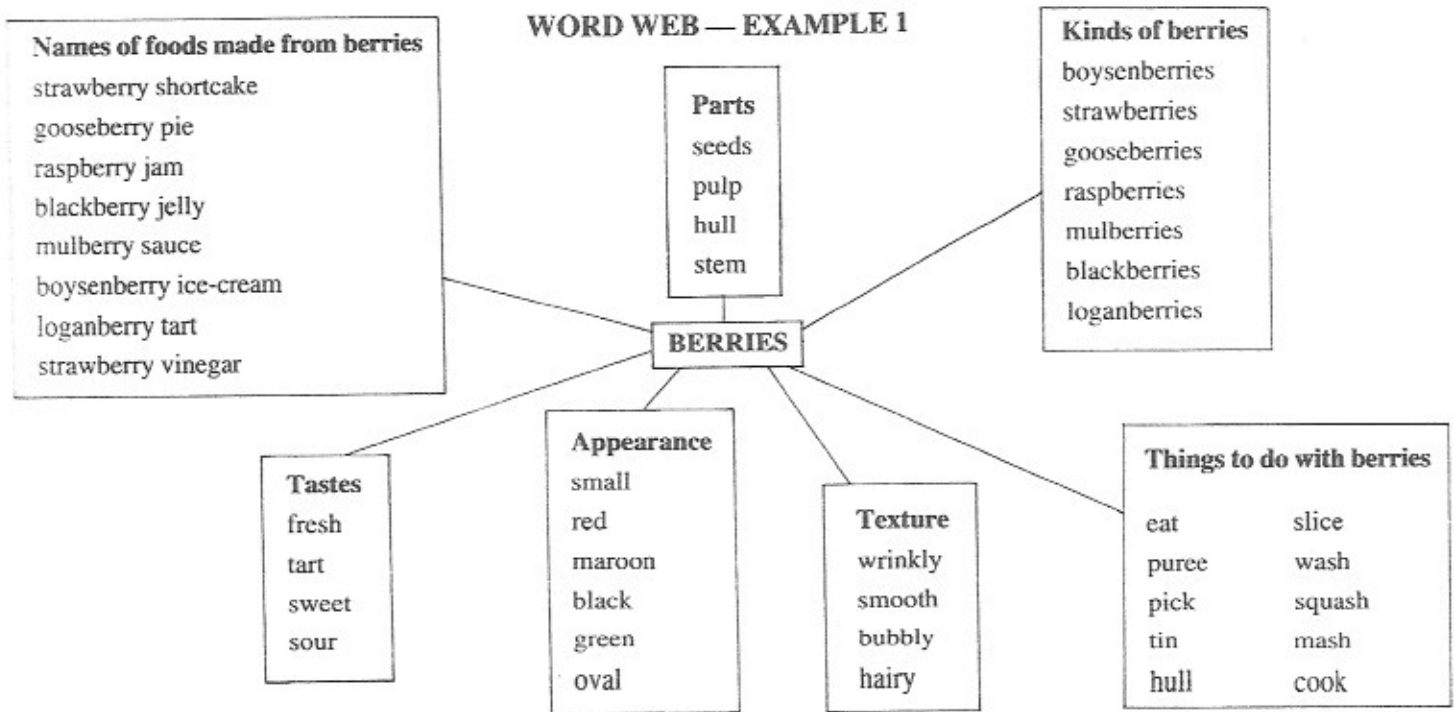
WORD WEB — EXAMPLE 1

Names of foods made from berries
strawberry shortcake
gooseberry pie
raspberry jam
blackberry jelly
mulberry sauce
boysenberry ice-cream
loganberry tart
strawberry vinegar

Parts
seeds
pulp
hull
stem

Kinds of berries
boysenberries
strawberries
gooseberries
raspberries
mulberries
blackberries
loganberries

BERRIES

Tastes
fresh
tart
sweet
sour

Appearance
small
red
maroon
black
green
oval

Texture
wrinkly
smooth
bubbly
hairy

Things to do with berries
eat
puree
pick
tin
hull
slice
wash
squash
mash
cook